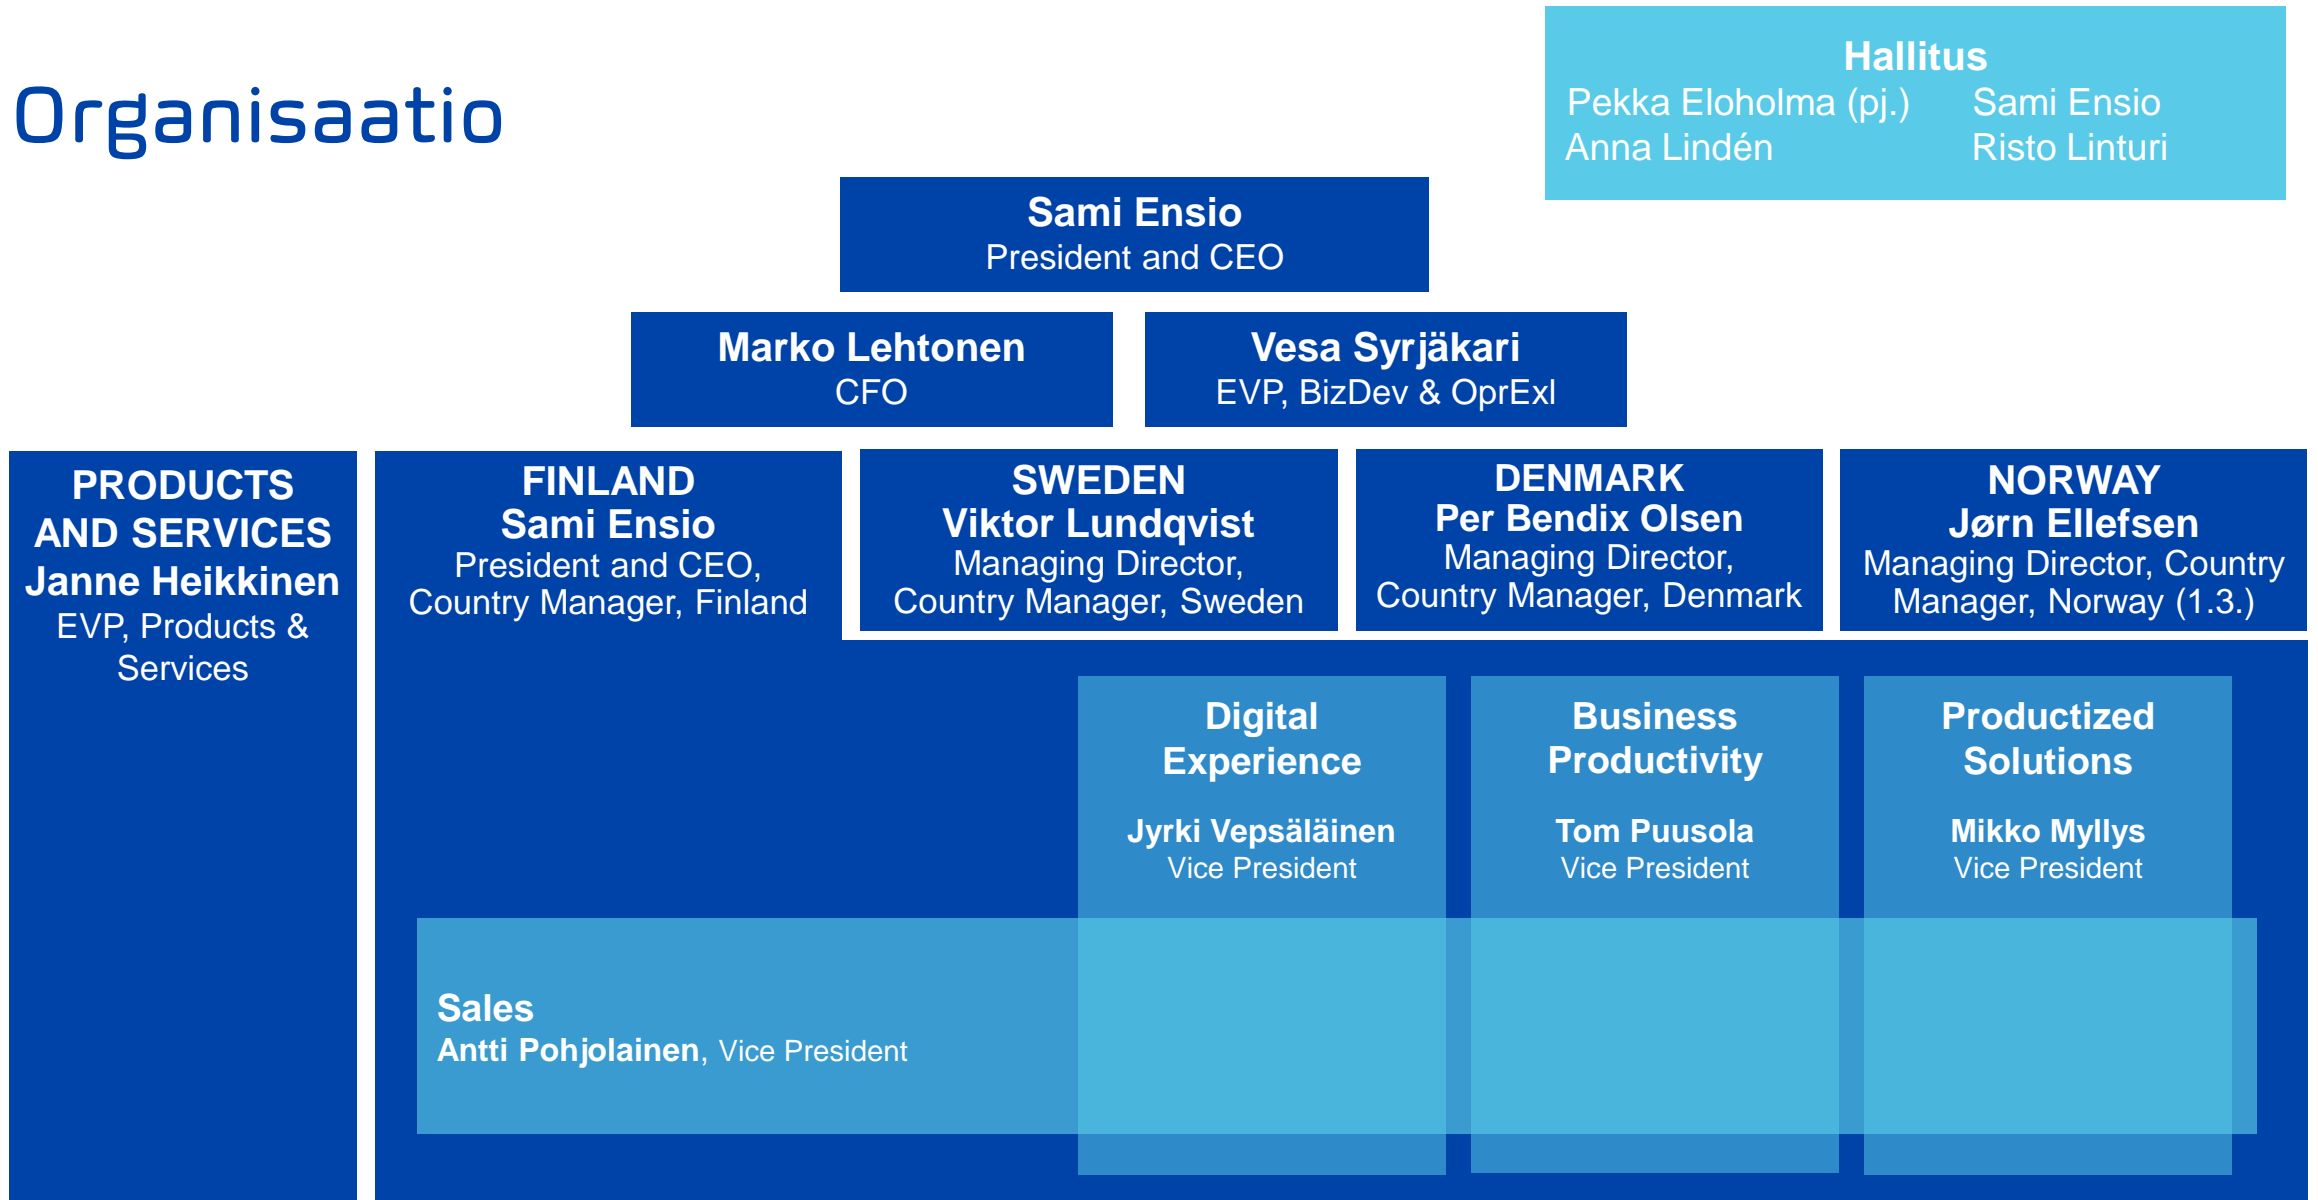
Organisaatio

Hallitus
Pekka Eloholma (pj.)
Anna Lindén
Sami Ensio
Risto Linturi

Sami Ensio
President and CEO

Marko Lehtonen
CFO

Vesa Syrjäkari
EVP, BizDev & OprExl

PRODUCTS AND SERVICES
Janne Heikkinen
EVP, Products & Services

FINLAND
Sami Ensio
President and CEO, Country Manager, Finland

SWEDEN
Viktor Lundqvist
Managing Director, Country Manager, Sweden

DENMARK
Per Bendix Olsen
Managing Director, Country Manager, Denmark

NORWAY
Jørn Ellefsen
Managing Director, Country Manager, Norway (1.3.)

Digital Experience
Jyrki Vepsäläinen
Vice President

Business Productivity
Tom Puusola
Vice President

Productized Solutions
Mikko Myllys
Vice President

Sales
Antti Pohjolainen, Vice President